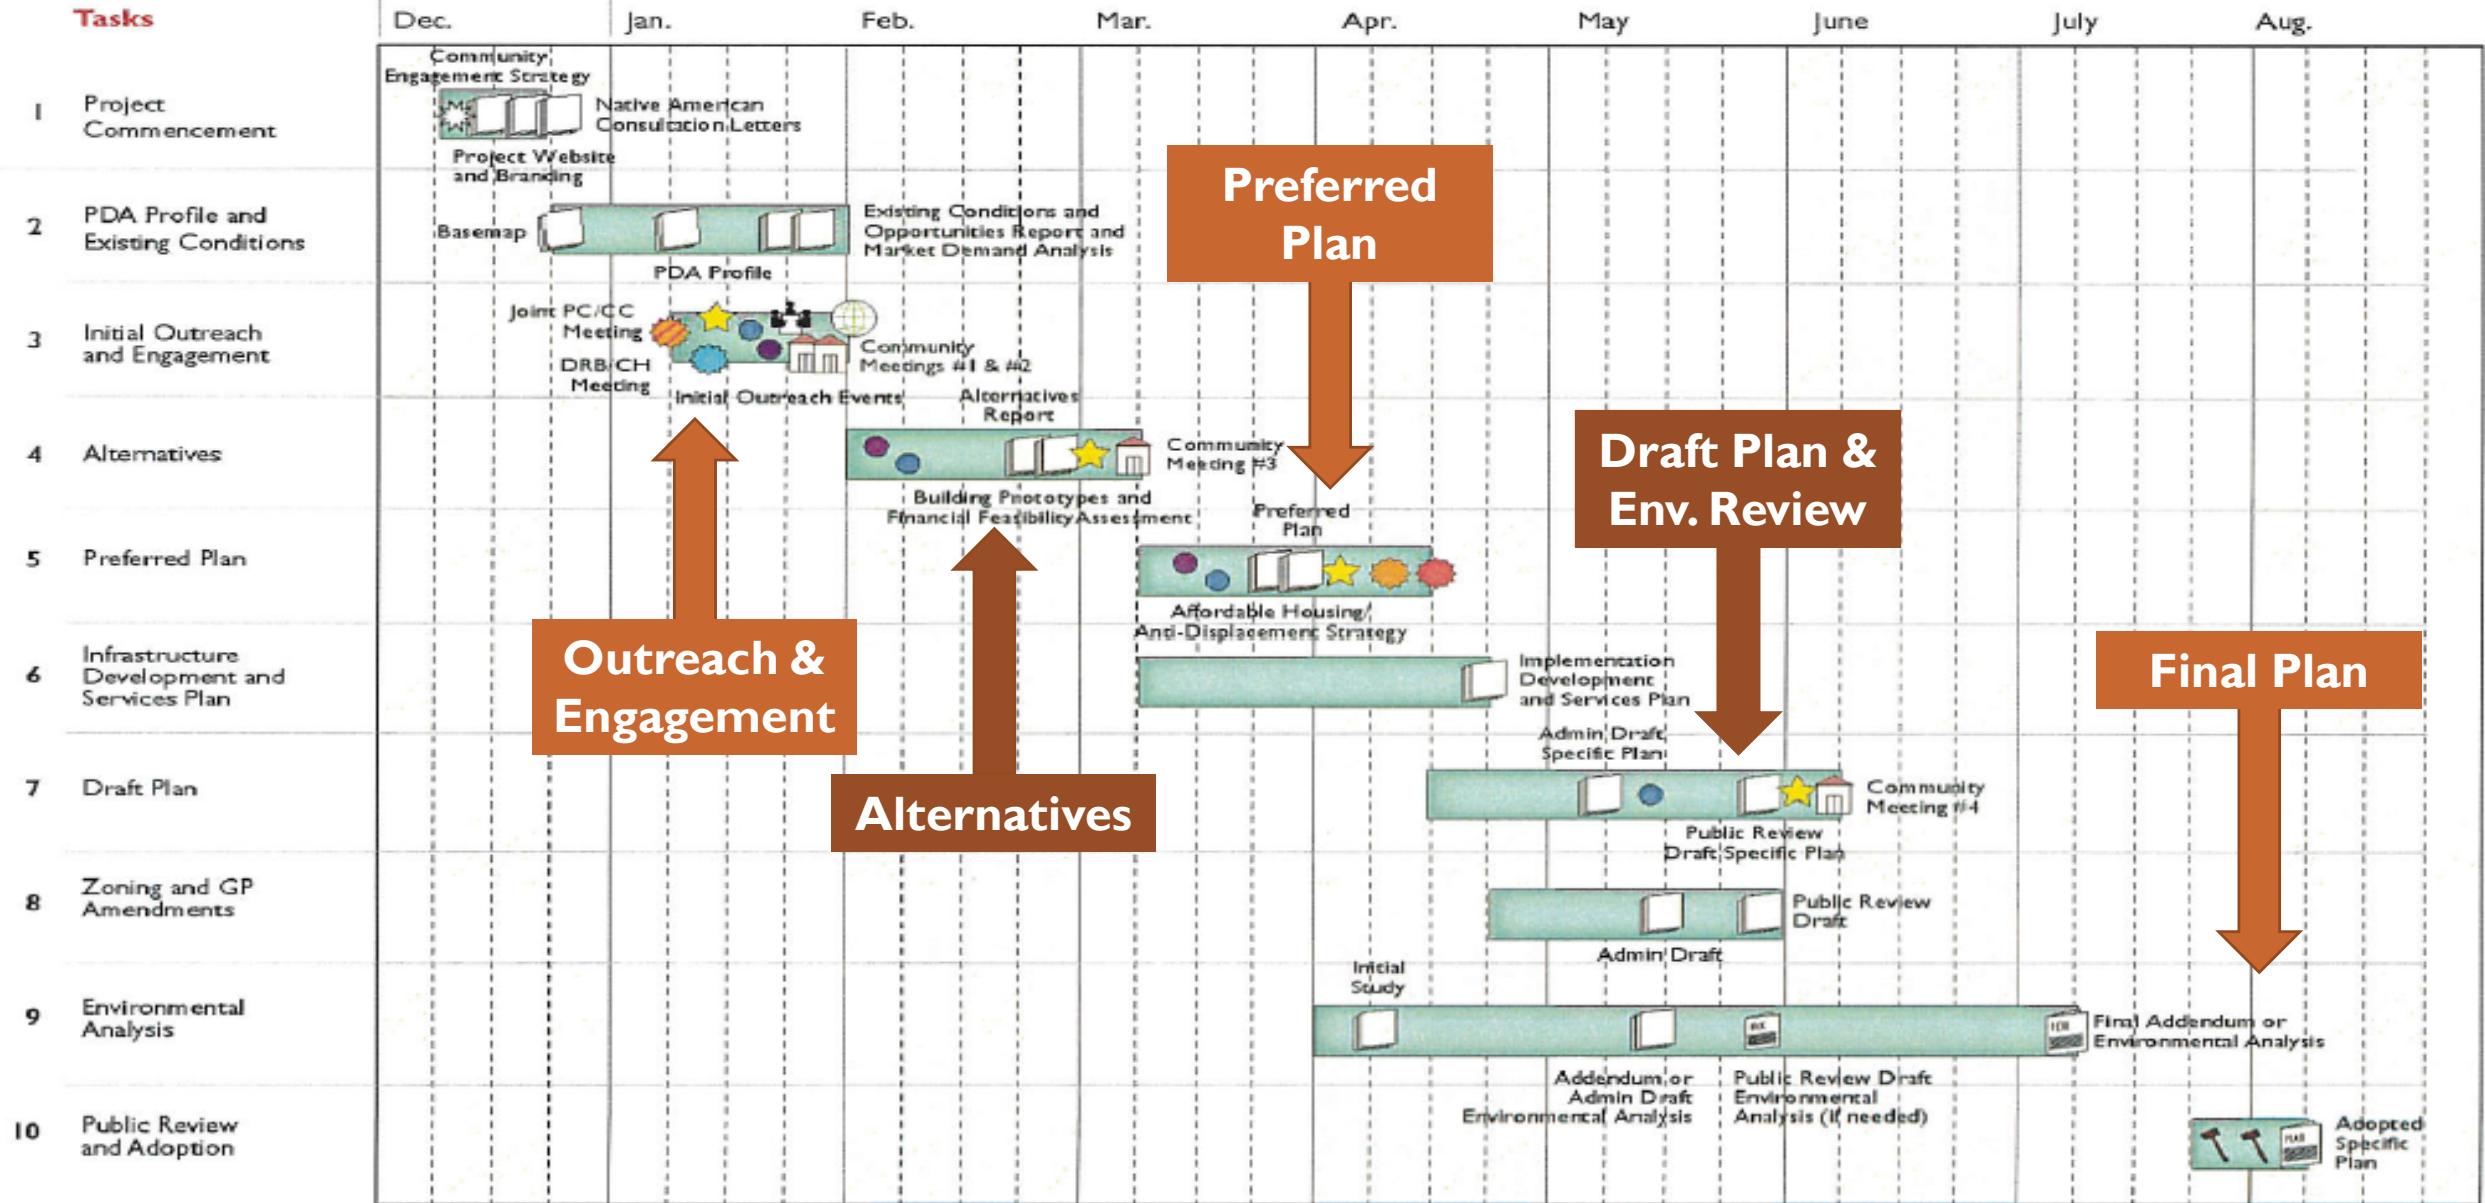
Tasks

Dec. Jan. Feb. Mar. Apr. May June July Aug.

1 Project Commencement

Community Engagement Strategy

Native American Consultation Letters

Project Website and Branding

2 PDA Profile and Existing Conditions

Basemap

Existing Conditions and Opportunities Report and Market Demand Analysis

PDA Profile

3 Initial Outreach and Engagement

Joint PC/CC Meeting

DRB/CH Meeting

Community Meetings #1 & #2

Initial Outreach Events

Alternatives Report

4 Alternatives

Community Meeting #3

Building Prototypes and Financial Feasibility Assessment

5 Preferred Plan

Preferred Plan

Affordable Housing/ Anti-Displacement Strategy

6 Infrastructure Development and Services Plan

Implementation Development and Services Plan

7 Draft Plan

Admin Draft Specific Plan

Community Meeting #4

Public Review Draft Specific Plan

8 Zoning and GP Amendments

Public Review Draft

Admin Draft

9 Environmental Analysis

Initial Study

Final Addendum or Environmental Analysis

Addendum or Admin Draft Environmental Analysis

Public Review Draft Environmental Analysis (if needed)

10 Public Review and Adoption

Adopted Specific Plan

Preferred Plan

Draft Plan & Env. Review

Outreach & Engagement

Alternatives

Final Plan